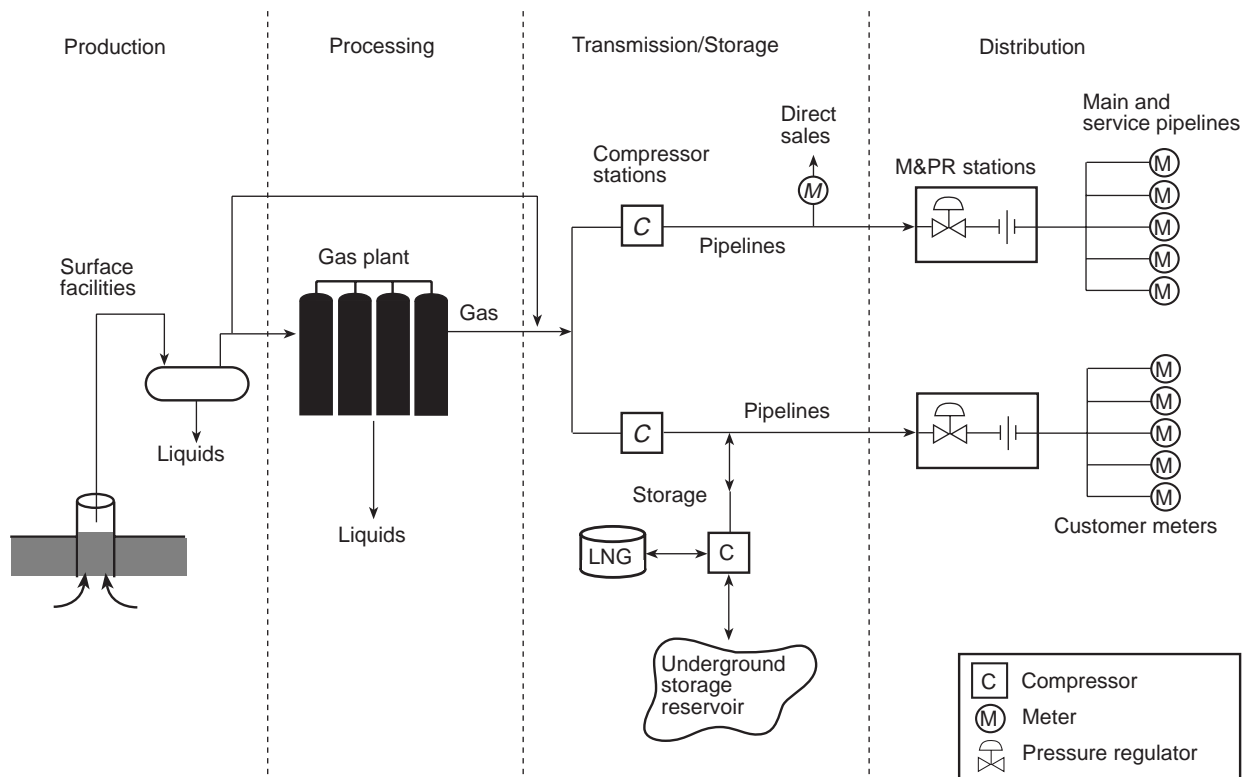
Production

Processing

Transmission/Storage

Distribution

Direct sales

Main and service pipelines

Compressor stations

M&PR stations

M

M

M

M

M

M

C

Pipelines

Surface facilities

Gas plant

Gas

Liquids

Liquids

C

Pipelines

M

M

M

M

M

Storage

LNG

C

Customer meters

Underground storage reservoir

C Compressor

M Meter

Pressure regulator